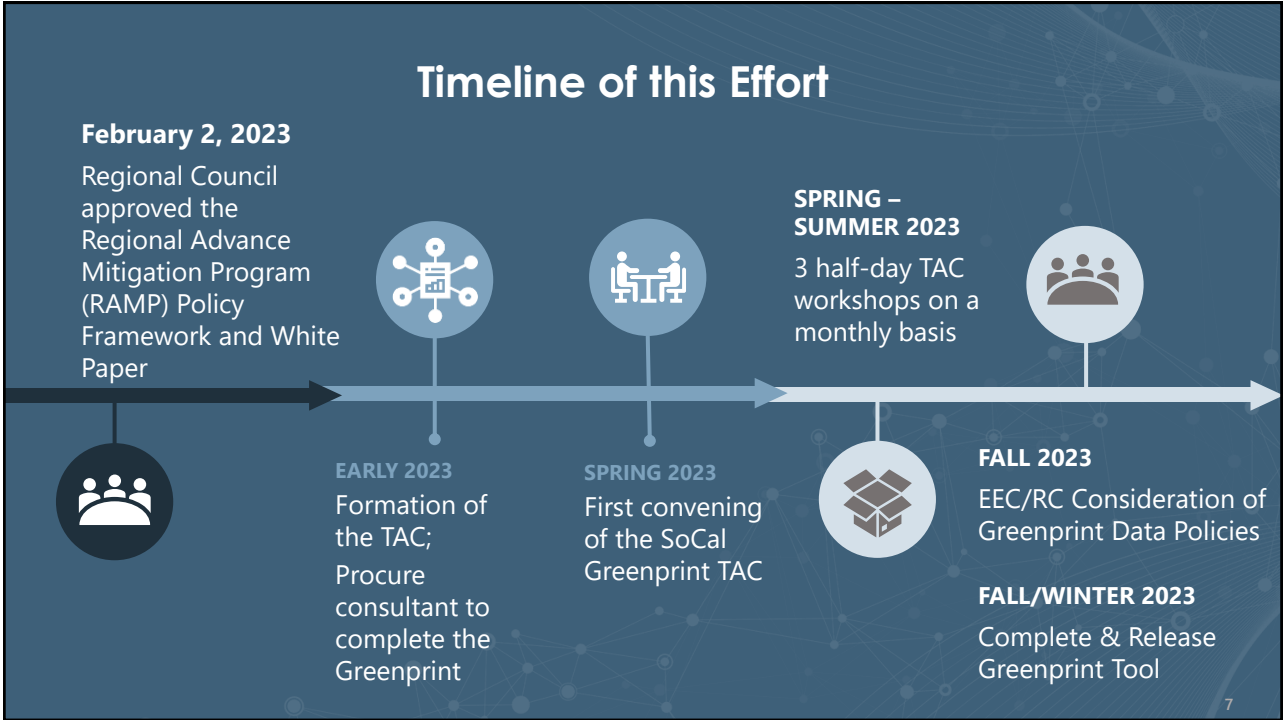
Timeline of this Effort

February 2, 2023

Regional Council approved the Regional Advance Mitigation Program (RAMP) Policy Framework and White Paper

EARLY 2023

Formation of the TAC;

Procure consultant to complete the Greenprint

SPRING 2023

First convening of the SoCal Greenprint TAC

SPRING – SUMMER 2023

3 half-day TAC workshops on a monthly basis

FALL 2023

EEC/RC Consideration of Greenprint Data Policies

FALL/WINTER 2023

Complete & Release Greenprint Tool

7